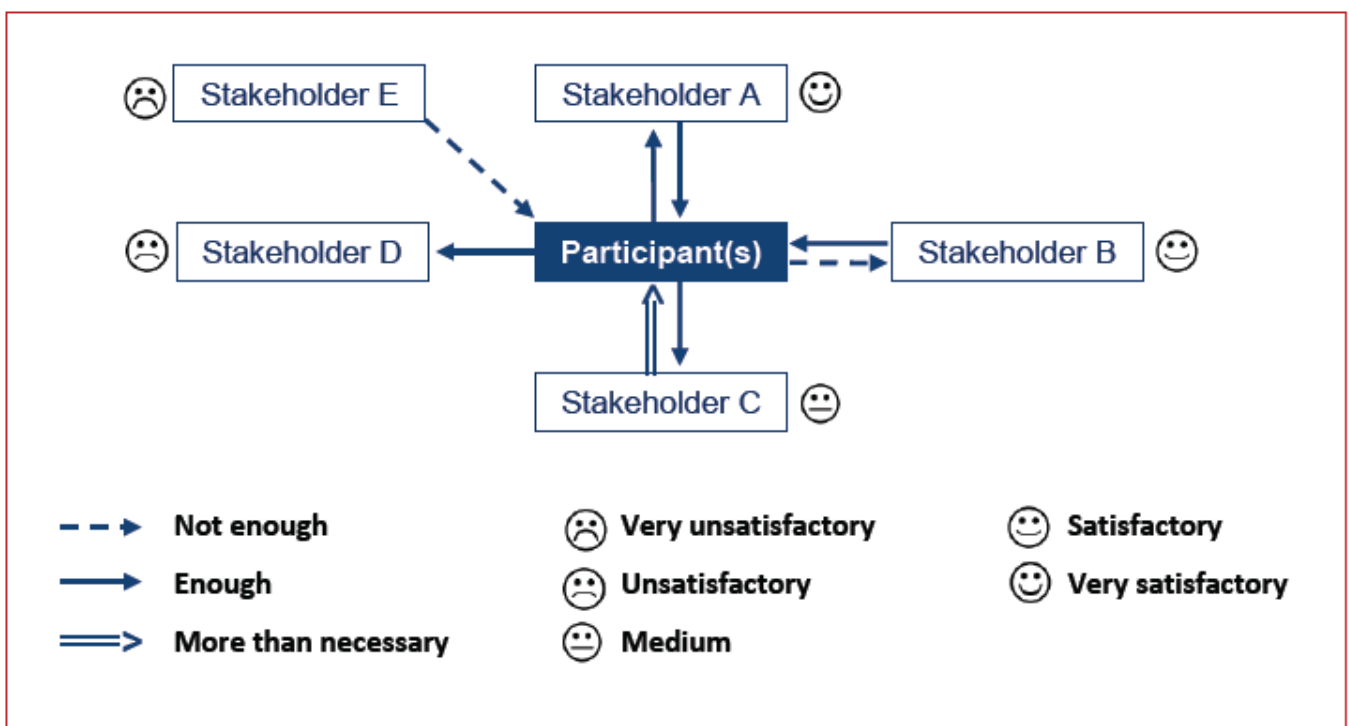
Stakeholder E

Stakeholder A

Stakeholder D

Participant(s)

Stakeholder B

Stakeholder C

Not enough

Enough

More than necessary

Very unsatisfactory

Unsatisfactory

Medium

Satisfactory

Very satisfactory